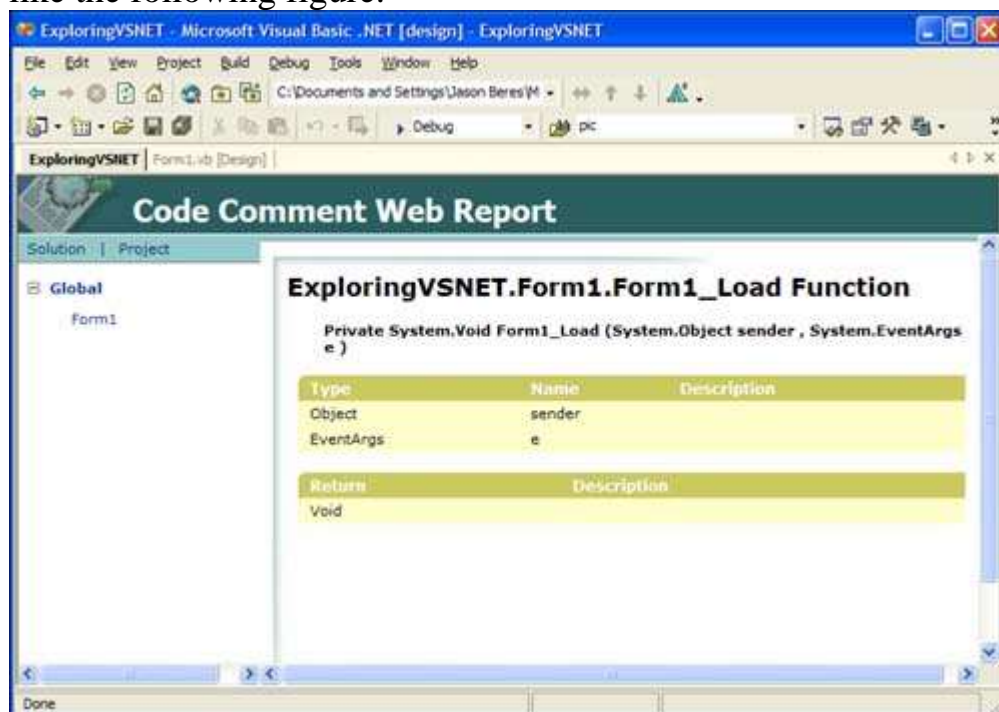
like the following figure.

ExploringVSNET - Microsoft Visual Basic .NET [design] - ExploringVSNET

File Edit View Project Build Debug Tools Window Help

C:\Documents and Settings\Jason Beres\M

Debug

pc

ExploringVSNET | Form1.vb [Design]

Code Comment Web Report

Solution | Project

Global

Form1

ExploringVSNET.Form1.Form1_Load Function

Private System.Void Form1_Load (System.Object sender , System.EventArgs e )

| Type | Name | Description |
|---|---|---|
| Object | sender | |
| EventArgs | e | |

| Return | Description |
|---|---|
| Void | |

Done